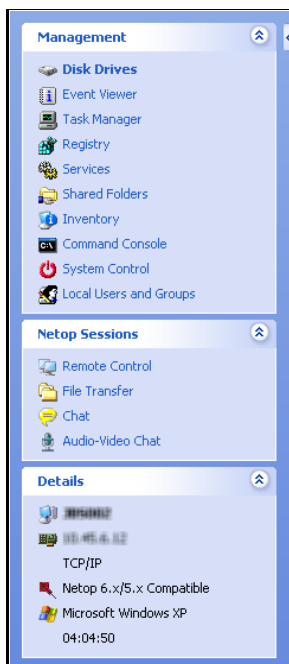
Management

Disk Drives
Event Viewer
Task Manager
Registry
Services
Shared Folders
Inventory
Command Console
System Control
Local Users and Groups

Netop Sessions

Remote Control
File Transfer
Chat
Audio-Video Chat

Details

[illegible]
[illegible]
TCP/IP
Netop 6.x/5.x Compatible
Microsoft Windows XP
04:04:50